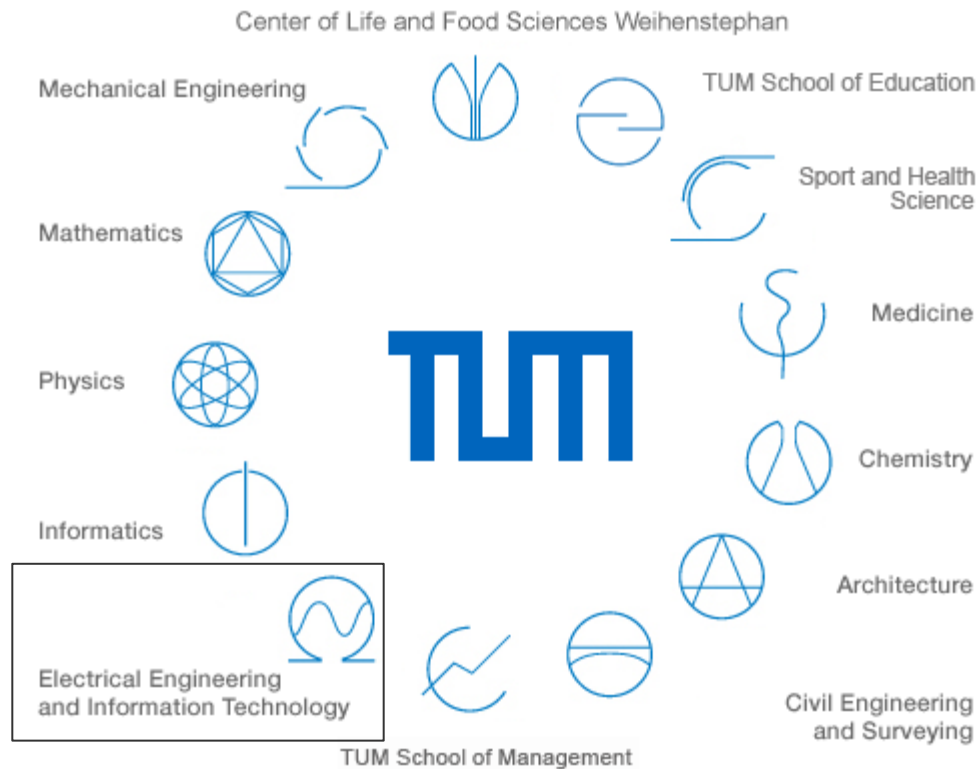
Center of Life and Food Sciences Weihenstephan

Mechanical Engineering

TUM School of Education

Sport and Health Science

Mathematics

Medicine

Physics

TUM

Chemistry

Informatics

Architecture

Electrical Engineering and Information Technology

Civil Engineering and Surveying

TUM School of Management